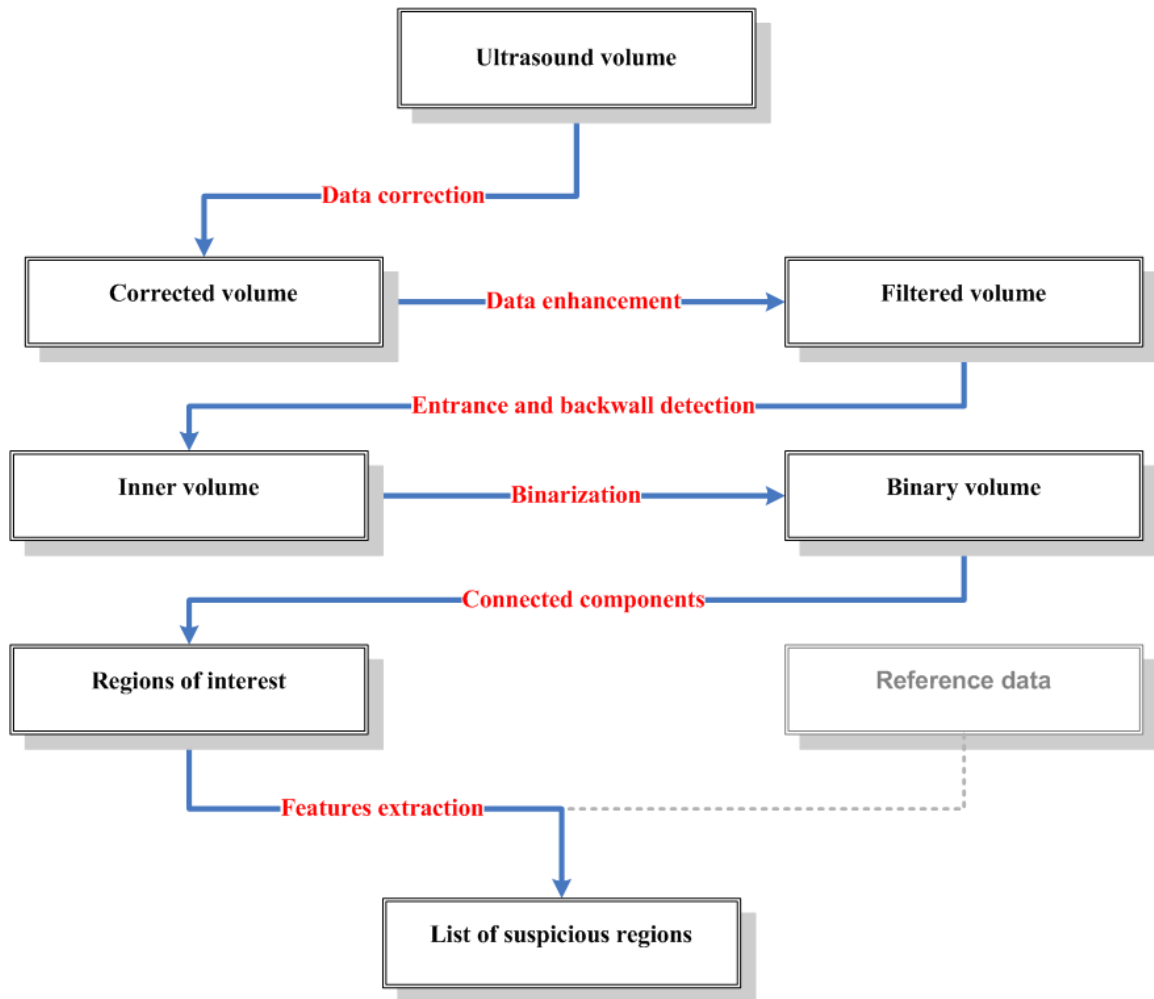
Ultrasound volume

Data correction

Corrected volume

Data enhancement

Filtered volume

Entrance and backwall detection

Inner volume

Binarization

Binary volume

Connected components

Regions of interest

Reference data

Features extraction

List of suspicious regions